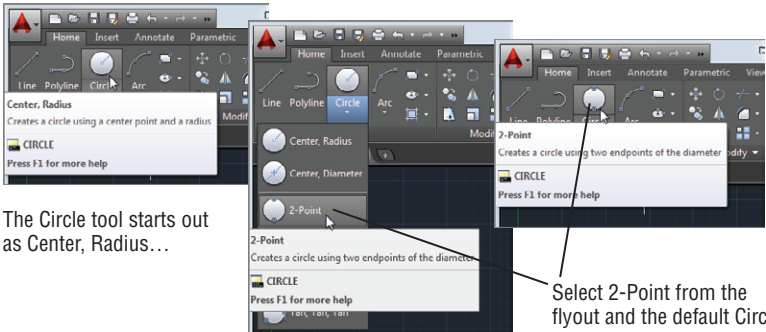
Home Insert Annotate

Line Polyline Circle Arc

Center, Radius

Creates a circle using a center point and a radius

CIRCLE

Press F1 for more help

The Circle tool starts out as Center, Radius…

Home Insert Annotate Parametric

Line Polyline Circle Arc

Modi

Center, Radius

Center, Diameter

2-Point

2-Point

Creates a circle using two endpoints of the diamete

CIRCLE

Press F1 for more help

Tan, Tan, Tan

Home Insert Annotate Parametric View

Line Polyline Circle Arc

odify

2-Point

Creates a circle using two endpoints of the diameter

CIRCLE

Press F1 for more help

Select 2-Point from the flyout and the default Circ